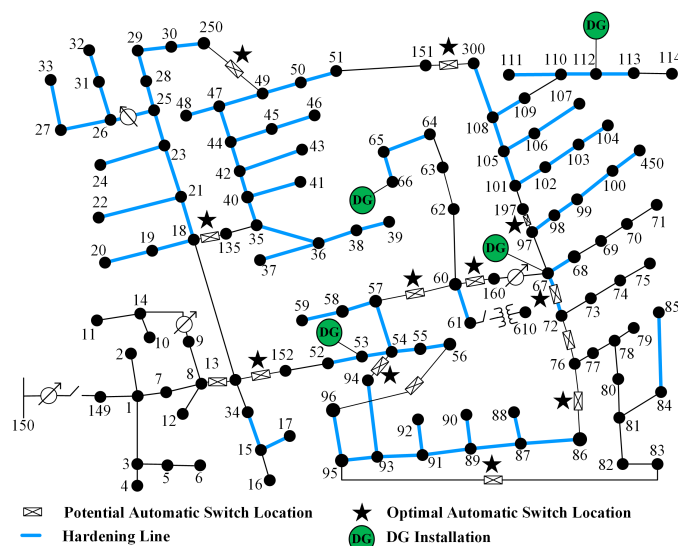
DG
33 32 29 30 250 300 111 110 112 113 114
31 28 49 50 51 151
27 26 25 48 47 46 107
45 109
44 43 108 106 104
24 23 42 105 103
41 101 102 450
22 21 65 64 100
DG 66 63
40 62 197 99
18 135 35 38 39 98 71
20 19 36 97 70
37 DG 69
60 160 68 75
57 67 74
14 59 58 73 85
11 9 61 610 72
10 DG 53 54 55 79
2 52 56 78
13 152 94 76 77
7 8 80
150 149 1 34 17 96 84
12 92 90 88 81
15 86
3 5 6 16 95 93 91 89 87 82 83
4
Potential Automatic Switch Location
Optimal Automatic Switch Location
Hardening Line
DG Installation